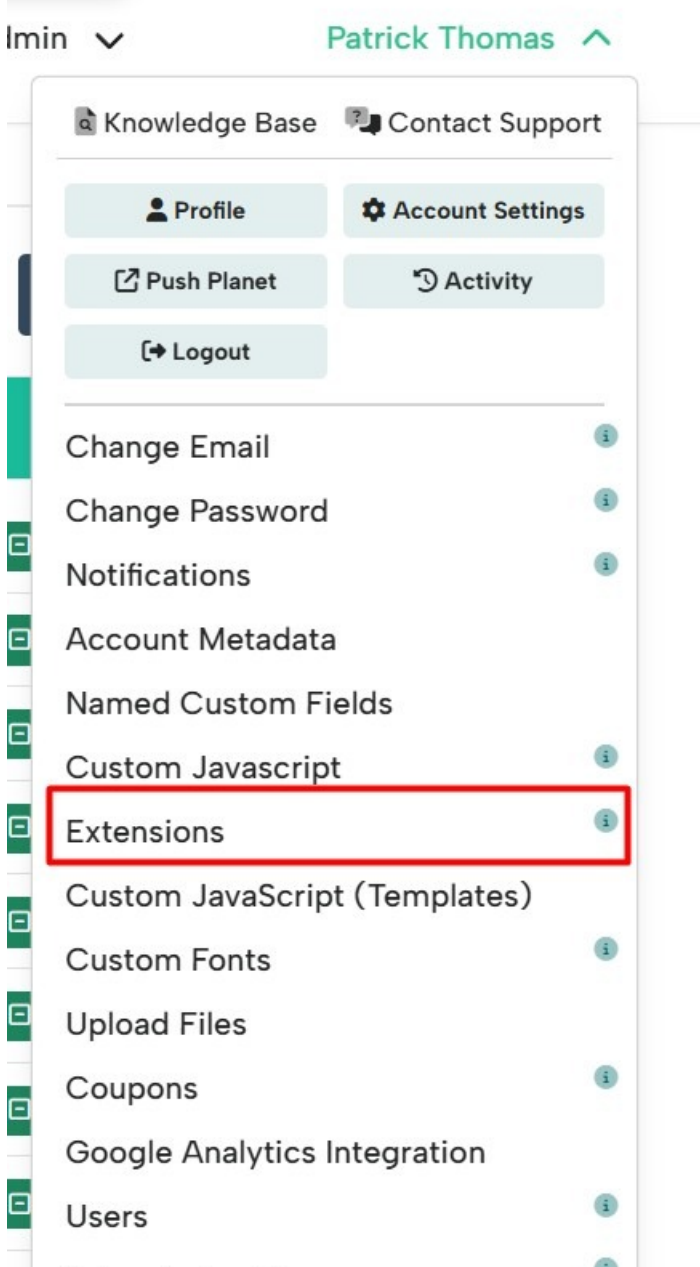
lmin
Patrick Thomas

Knowledge Base
Contact Support

Profile
Account Settings
Push Planet
Activity
Logout

Change Email
Change Password
Notifications
Account Metadata
Named Custom Fields
Custom Javascript
Extensions
Custom JavaScript (Templates)
Custom Fonts
Upload Files
Coupons
Google Analytics Integration
Users